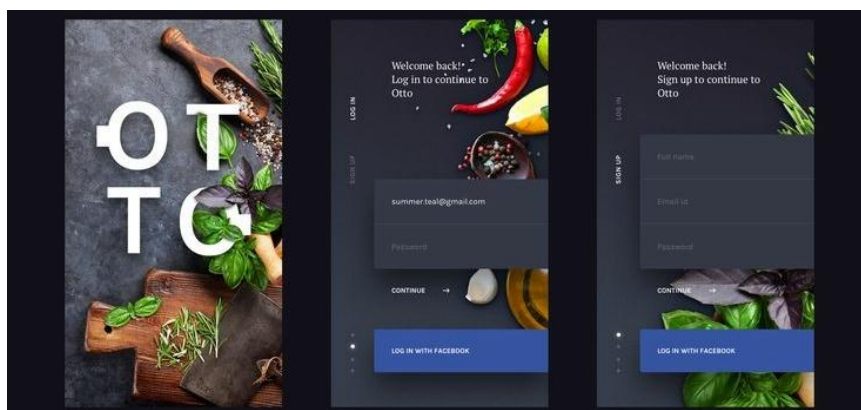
OTTO

LOG IN

SIGN UP

Welcome back! Log in to continue to Otto

summer.teal@gmail.com

Password

CONTINUE →

LOG IN WITH FACEBOOK

LOG IN

SIGN UP

Welcome back! Sign up to continue to Otto

Full name

Email id

Password

CONTINUE →

LOG IN WITH FACEBOOK